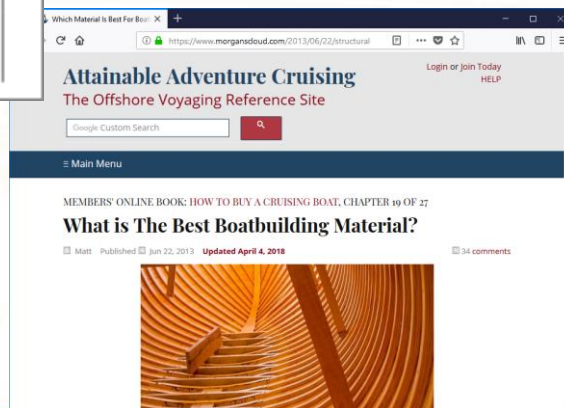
Which Material Is Best For Boa ×
+

https://www.morganscloud.com/2013/06/22/structural

Attainable Adventure Cruising
The Offshore Voyaging Reference Site

Login or Join Today
HELP

Google Custom Search

≡ Main Menu

MEMBERS' ONLINE BOOK: HOW TO BUY A CRUISING BOAT, CHAPTER 19 OF 27

What is The Best Boatbuilding Material?

Matt Published Jun 22, 2013 Updated April 4, 2018

34 comments